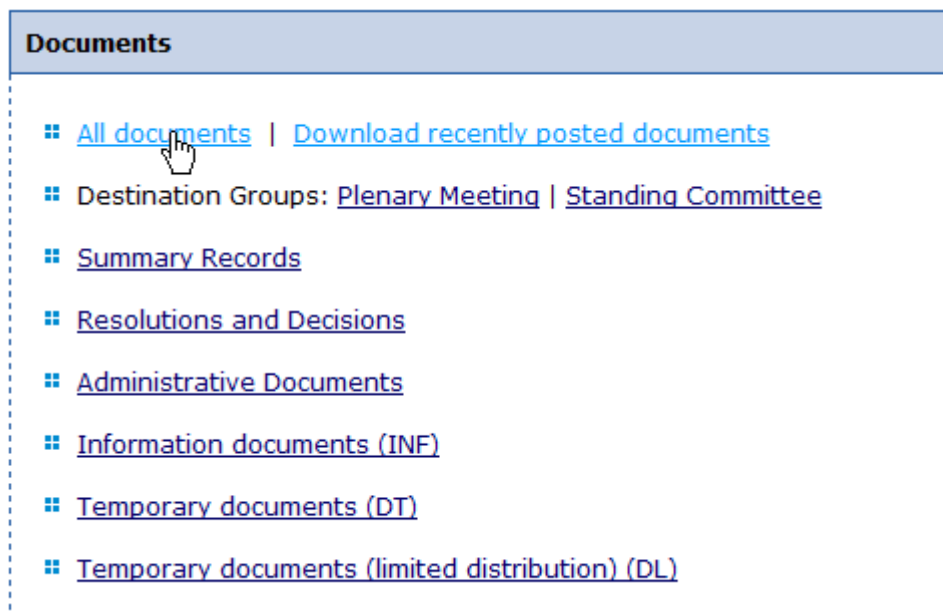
Documents

All documents | Download recently posted documents

Destination Groups: Plenary Meeting | Standing Committee

Summary Records

Resolutions and Decisions

Administrative Documents

Information documents (INF)

Temporary documents (DT)

Temporary documents (limited distribution) (DL)